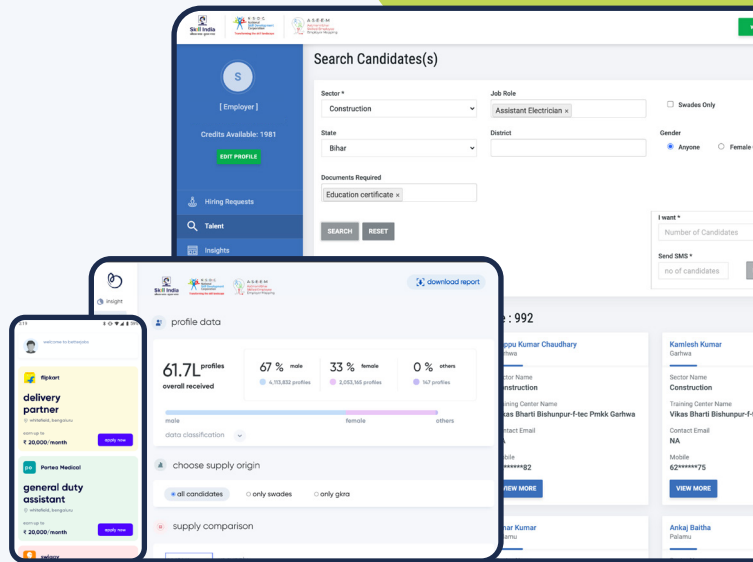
Skill India
N.S.D.C.
A.S.E.E.M

Search Candidates(s)

S
[ Employer ]
Credits Available: 1981
EDIT PROFILE
Hiring Requests
Talent
Insights

Sector *
Construction
Job Role
Assistant Electrician ×
Swades Only
State
Bihar
District
Gender
Anyone
Female
Documents Required
Education certificate ×
SEARCH
RESET
I want *
Number of Candidates
Send SMS *
no of candidates

e : 992

ppu Kumar Chaudhary
rhwa
Sector Name
nstruction
Training Center Name
ikas Bharti Bishunpur-f-tec Pmkk Garhwa
ontact Email
A
obile
******82
VIEW MORE

Kamlesh Kumar
Garhwa
Sector Name
Construction
Training Center Name
Vikas Bharti Bishunpur-f-
Contact Email
NA
Mobile
62******75
VIEW MORE

har Kumar
amu

Ankaj Baitha
Palamu

insight
Skill India
A.S.E.E.M
download report
profile data
61.7L profiles
overall received
67 % male
4,113,832 profiles
33 % female
2,053,145 profiles
0 % others
147 profiles
male
female
others
data classification
choose supply origin
all candidates
only swades
only gkra
supply comparison

welcome to bathanjobs
flipkart
delivery partner
whitefield, bengaluru
earn up to
₹ 20,000/month
apply now
Portea Medical
general duty assistant
whitefield, bengaluru
earn up to
₹ 20,000/month
apply now
swiggy